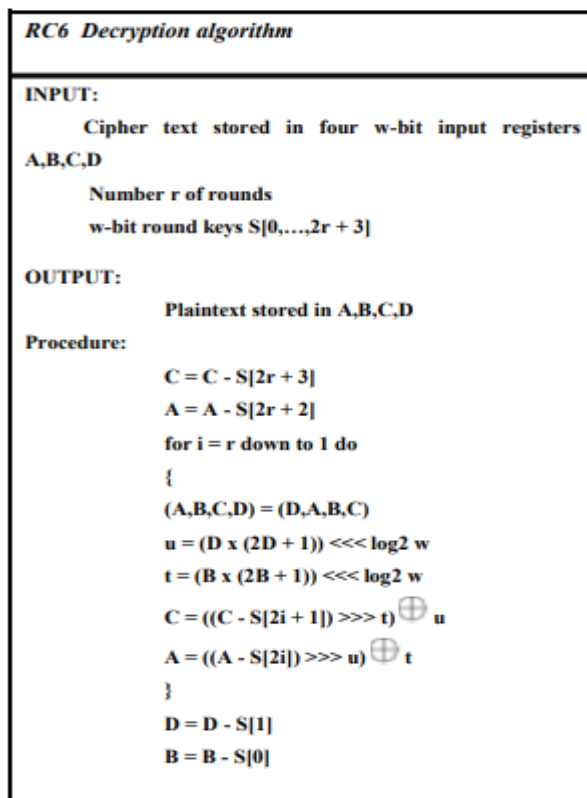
RC6 Decryption algorithm

INPUT:

Cipher text stored in four w-bit input registers A,B,C,D

Number r of rounds

w-bit round keys S[0,…,2r + 3]

OUTPUT:

Plaintext stored in A,B,C,D

Procedure:

C = C - S[2r + 3]

A = A - S[2r + 2]

for i = r down to 1 do

{

(A,B,C,D) = (D,A,B,C)

u = (D x (2D + 1)) <<< log2 w

t = (B x (2B + 1)) <<< log2 w

C = ((C - S[2i + 1]) >>> t) $\oplus$ u

A = ((A - S[2i]) >>> u) $\oplus$ t

}

D = D - S[1]

B = B - S[0]